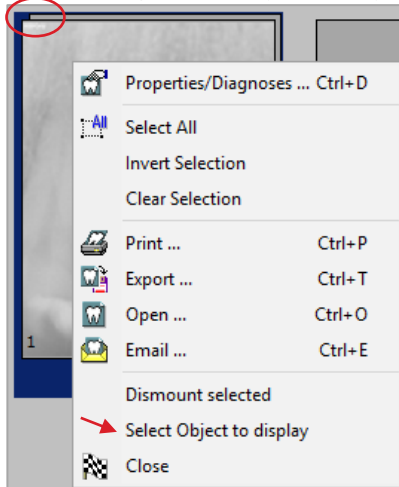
Properties/Diagnoses ... Ctrl+D

All

Select All

Invert Selection

Clear Selection

Print ... Ctrl+P

Export ... Ctrl+T

Open ... Ctrl+O

Email ... Ctrl+E

1

Dismount selected

Select Object to display

Close